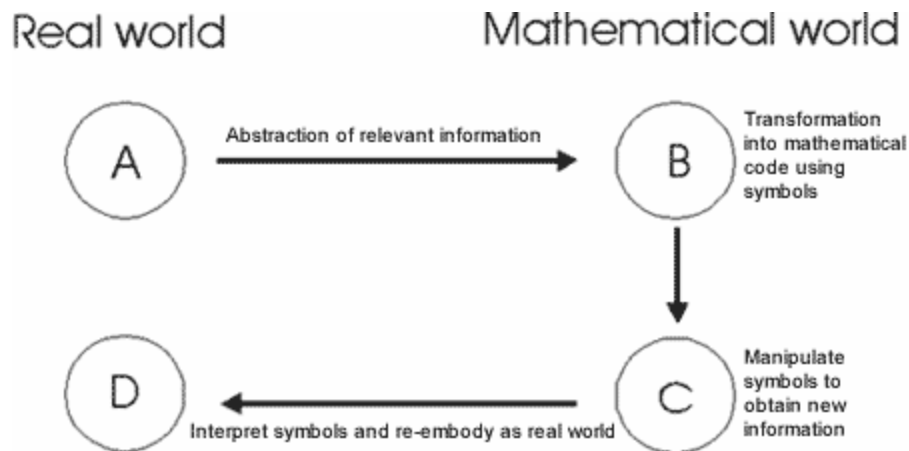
Real world

Mathematical world

A

Abstraction of relevant information

B

Transformation into mathematical code using symbols

D

Interpret symbols and re-embody as real world

C

Manipulate symbols to obtain new information